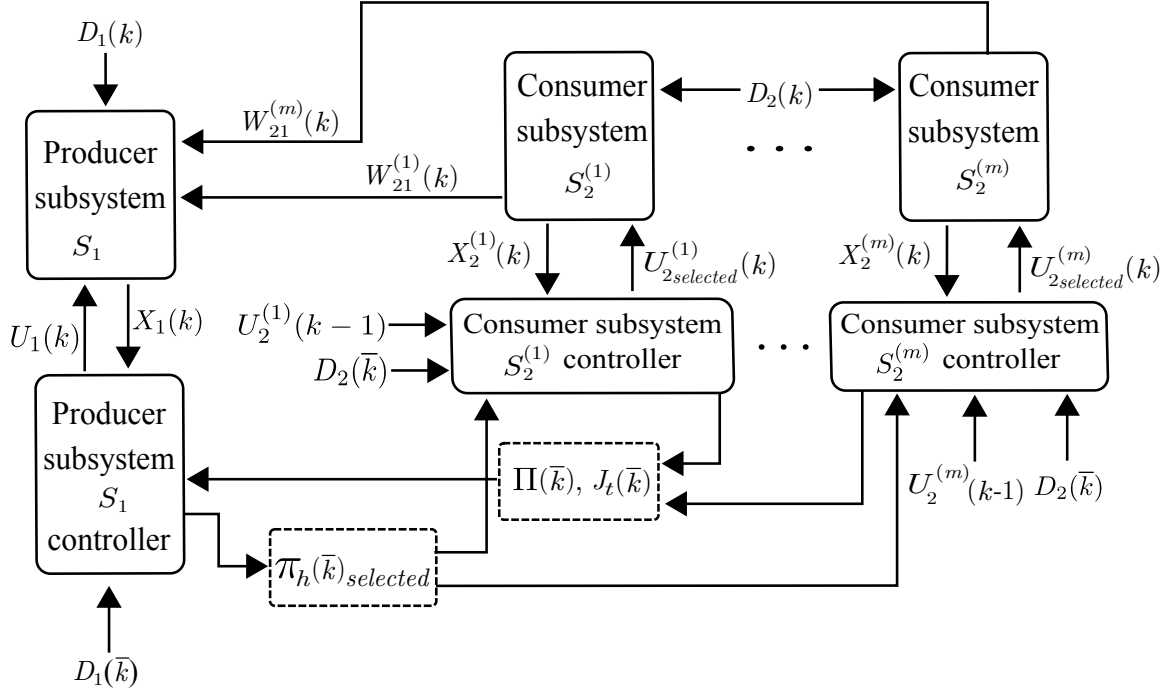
$D_1(k)$

Producer subsystem $S_1$

$W_{21}^{(m)}(k)$

$W_{21}^{(1)}(k)$

Consumer subsystem $S_2^{(1)}$

$D_2(k)$

Consumer subsystem $S_2^{(m)}$

$X_2^{(1)}(k)$

$U_{2_{selected}}^{(1)}(k)$

$X_2^{(m)}(k)$

$U_{2_{selected}}^{(m)}(k)$

$U_1(k)$

$X_1(k)$

$U_2^{(1)}(k-1)$

$D_2(\bar{k})$

Consumer subsystem $S_2^{(1)}$ controller

Consumer subsystem $S_2^{(m)}$ controller

Producer subsystem $S_1$ controller

$\Pi(\bar{k}),\ J_t(\bar{k})$

$U_2^{(m)}(k\text{-}1)$

$D_2(\bar{k})$

$\pi_h(\bar{k})_{selected}$

$D_1(\bar{k})$